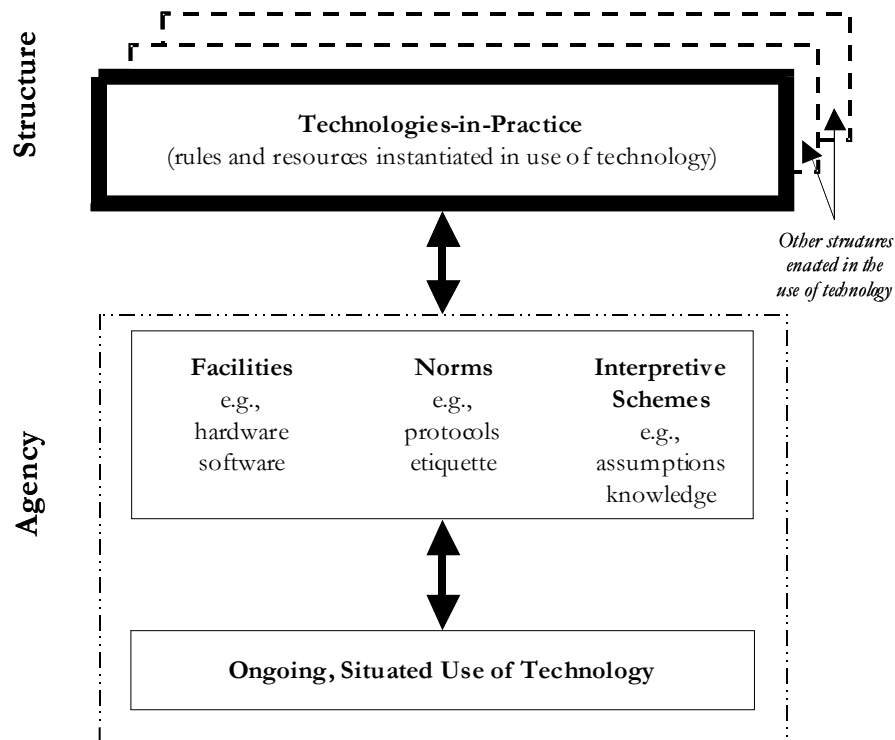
Structure

Technologies-in-Practice
(rules and resources instantiated in use of technology)

Other structures enacted in the use of technology

Agency

Facilities
e.g.,
hardware
software

Norms
e.g.,
protocols
etiquette

Interpretive Schemes
e.g.,
assumptions
knowledge

Ongoing, Situated Use of Technology